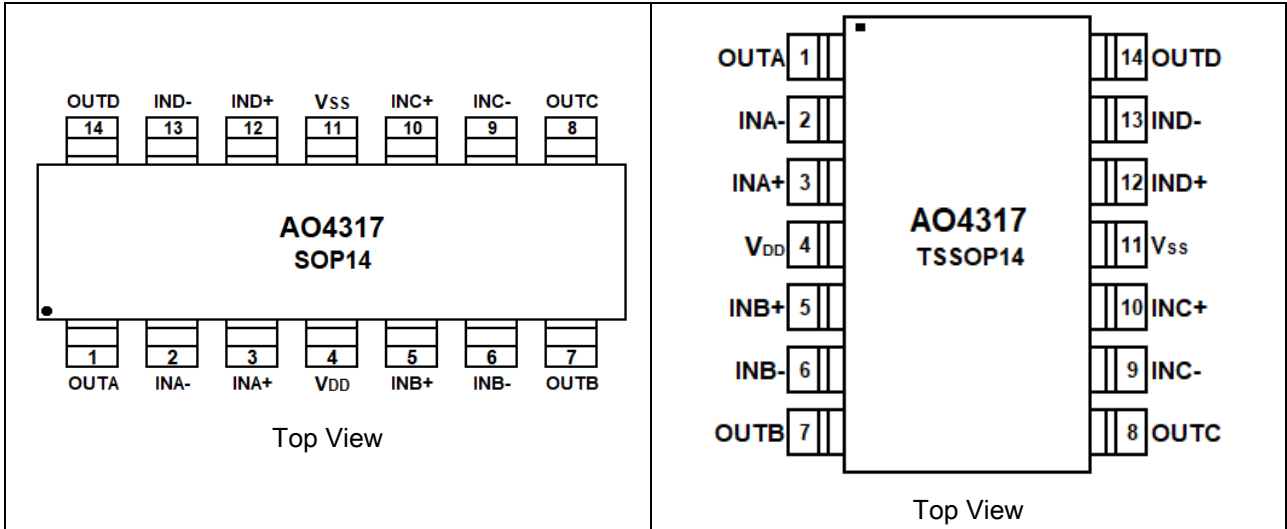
OUTD IND- IND+ $V_{SS}$ INC+ INC- OUTC
14 13 12 11 10 9 8

AO4317
SOP14

1 2 3 4 5 6 7
OUTA INA- INA+ $V_{DD}$ INB+ INB- OUTB

Top View

OUTA 1
INA- 2
INA+ 3
$V_{DD}$ 4
INB+ 5
INB- 6
OUTB 7

AO4317
TSSOP14

14 OUTD
13 IND-
12 IND+
11 $V_{SS}$
10 INC+
9 INC-
8 OUTC

Top View